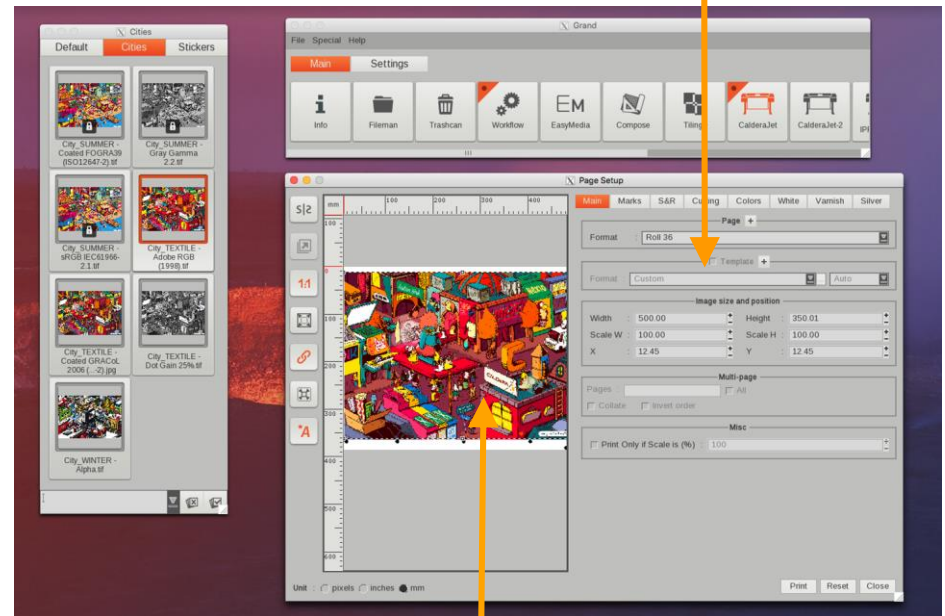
Cities

Default | Cities | Stickers

City_SUMMER - Coated FOGRA39 (ISO12647-2).tif

City_SUMMER - Gray Gamma 2.2.tif

City_SUMMER - sRGB IEC61966-2.1.tif

City_TEXTILE - Adobe RGB (1998).tif

City_TEXTILE - Coated GRACoL 2006 (...-2).jpg

City_TEXTILE - Dot Gain 25%.tif

City_WINTER - Alpha.tif

Grand

File Special Help

Main | Settings

Info | Fileman | Trashcan | Workflow | EasyMedia | Compose | Tiling | CalderaJet | CalderaJet-2 | IPP

Page Setup

mm 100 200 300 400

100 200 300 400 500 600

Main | Marks | S&R | Cutting | Colors | White | Varnish | Silver

Page +

Format : Roll 36

Template +

Format : Custom | Auto

Image size and position

Width : 500.00 | Height : 350.01

Scale W : 100.00 | Scale H : 100.00

X : 12.45 | Y : 12.45

Multi-page

Pages : | All

Collate | Invert order

Misc

Print Only if Scale is (%) : 100

Unit : pixels inches mm

Print | Reset | Close